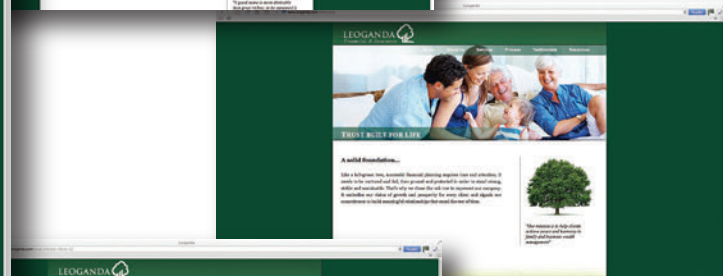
LEOGANDA
Financial & Insurance

TRUST BUILT FOR LIFE

A solid foundation...

Like a hybrid tree, successful financial planning requires time and attention. It needs to be nurtured and fed, then pruned and protected in order to stand strong, stable and sustainable. That's why we chose the oak tree to represent our company. It embodies our vision of growth and prosperity for every client and signals our commitment to build meaningful relationships that stand the test of time.

"Our mission is to help clients achieve peace and harmony in family and business wealth management"

LEOGANDA